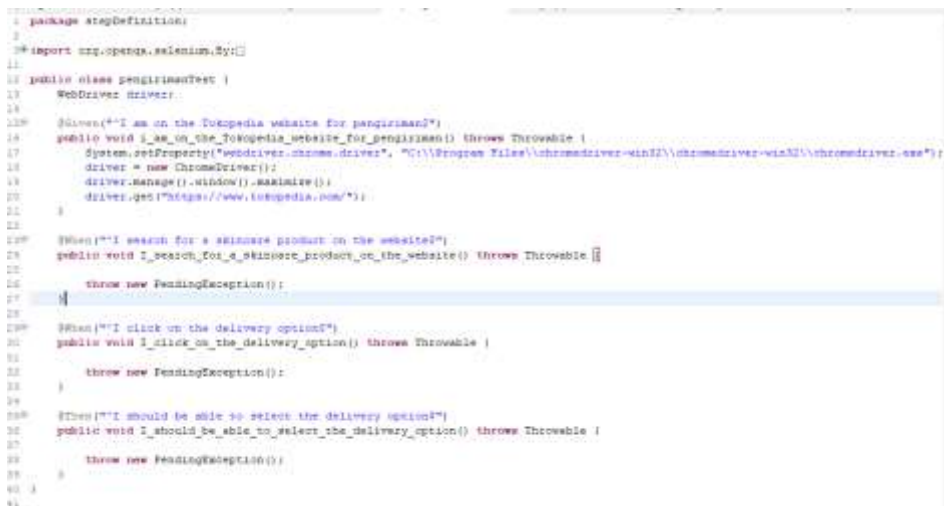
1 package stepDefinition;
2
3⊕ import org.openqa.selenium.By;
11
12 public class pengirimanTest {
13     WebDriver driver;
14
15⊖     @Given("^I am on the Tokopedia website for pengiriman$")
16     public void i_am_on_the_Tokopedia_website_for_pengiriman() throws Throwable {
17         System.setProperty("webdriver.chrome.driver", "C:\\Program Files\\chromedriver-win32\\chromedriver-win32\\chromedriver.exe");
18         driver = new ChromeDriver();
19         driver.manage().window().maximize();
20         driver.get("https://www.tokopedia.com/");
21     }
22
23⊖     @When("^I search for a skincare product on the website$")
24     public void I_search_for_a_skincare_product_on_the_website() throws Throwable {
25
26         throw new PendingException();
27     }
28
29⊖     @When("^I click on the delivery option$")
30     public void I_click_on_the_delivery_option() throws Throwable {
31
32         throw new PendingException();
33     }
34
35⊖     @Then("^I should be able to select the delivery option$")
36     public void I_should_be_able_to_select_the_delivery_option() throws Throwable {
37
38         throw new PendingException();
39     }
40 }
41